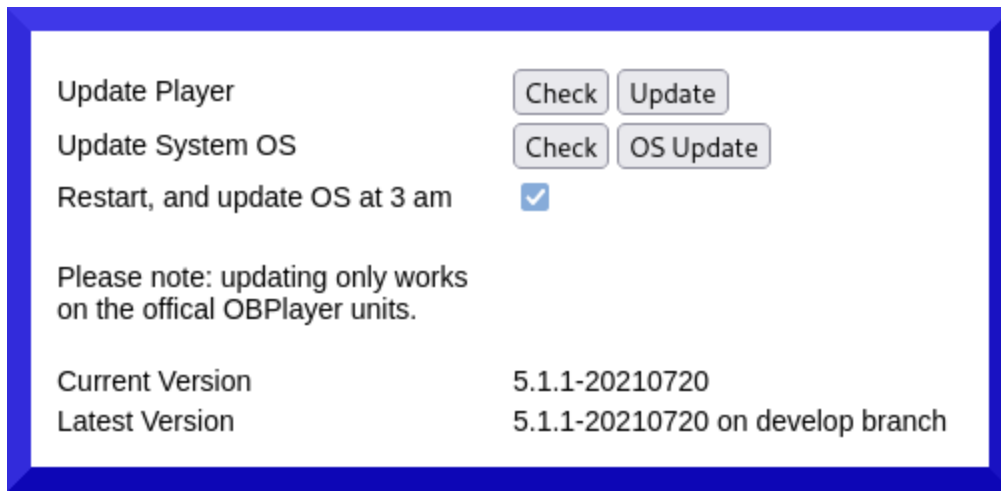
Update Player Check Update
Update System OS Check OS Update
Restart, and update OS at 3 am

Please note: updating only works on the offical OBPlayer units.

Current Version 5.1.1-20210720
Latest Version 5.1.1-20210720 on develop branch